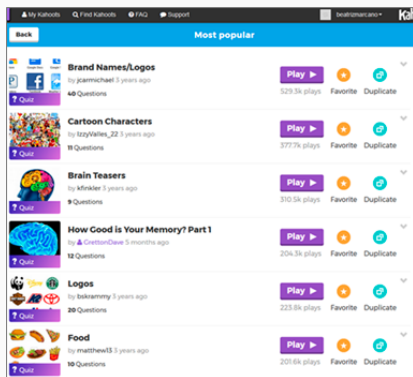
My Kahoots Find Kahoots FAQ Support beatrizmarcano Kah

Back Most popular

? Quiz
Brand Names/Logos
by jcarmichael 3 years ago
40 Questions
Play ▶ 529.3k plays
Favorite Duplicate

? Quiz
Cartoon Characters
by IzzyValles_22 3 years ago
11 Questions
Play ▶ 377.7k plays
Favorite Duplicate

? Quiz
Brain Teasers
by kfinkler 3 years ago
9 Questions
Play ▶ 310.5k plays
Favorite Duplicate

? Quiz
How Good is Your Memory? Part 1
by GrettonDave 5 months ago
12 Questions
Play ▶ 204.3k plays
Favorite Duplicate

? Quiz
Logos
by bskrammy 3 years ago
20 Questions
Play ▶ 223.8k plays
Favorite Duplicate

? Quiz
Food
by matthewl13 3 years ago
10 Questions
Play ▶ 201.6k plays
Favorite Duplicate